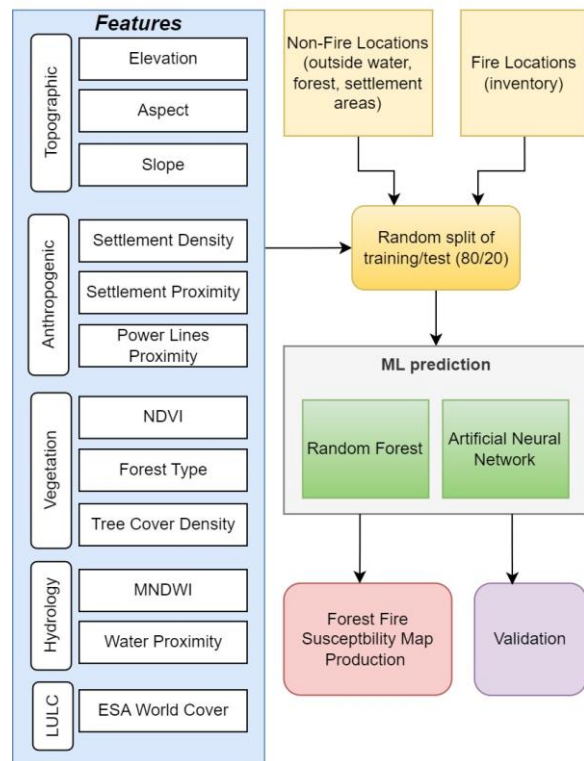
Features

Topographic
Elevation
Aspect
Slope

Anthropogenic
Settlement Density
Settlement Proximity
Power Lines Proximity

Vegetation
NDVI
Forest Type
Tree Cover Density

Hydrology
MNDWI
Water Proximity

LULC
ESA World Cover

Non-Fire Locations (outside water, forest, settlement areas)

Fire Locations (inventory)

Random split of training/test (80/20)

ML prediction
Random Forest
Artificial Neural Network

Forest Fire Susceptbility Map Production

Validation